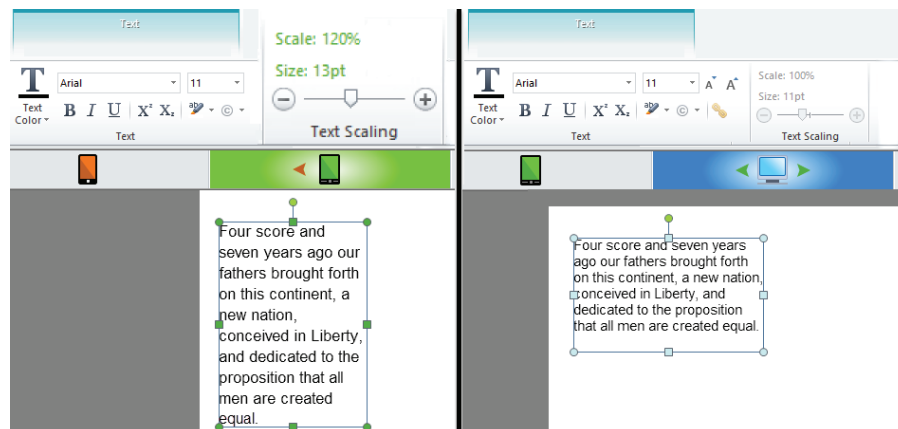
Text

Text Color

Arial

11

B I U X² X₂

Text

Scale: 120%

Size: 13pt

Text Scaling

Four score and seven years ago our fathers brought forth on this continent, a new nation, conceived in Liberty, and dedicated to the proposition that all men are created equal.

Text

Text Color

Arial

11

B I U X² X₂

Text

Scale: 100%

Size: 11pt

Text Scaling

Four score and seven years ago our fathers brought forth on this continent, a new nation, conceived in Liberty, and dedicated to the proposition that all men are created equal.